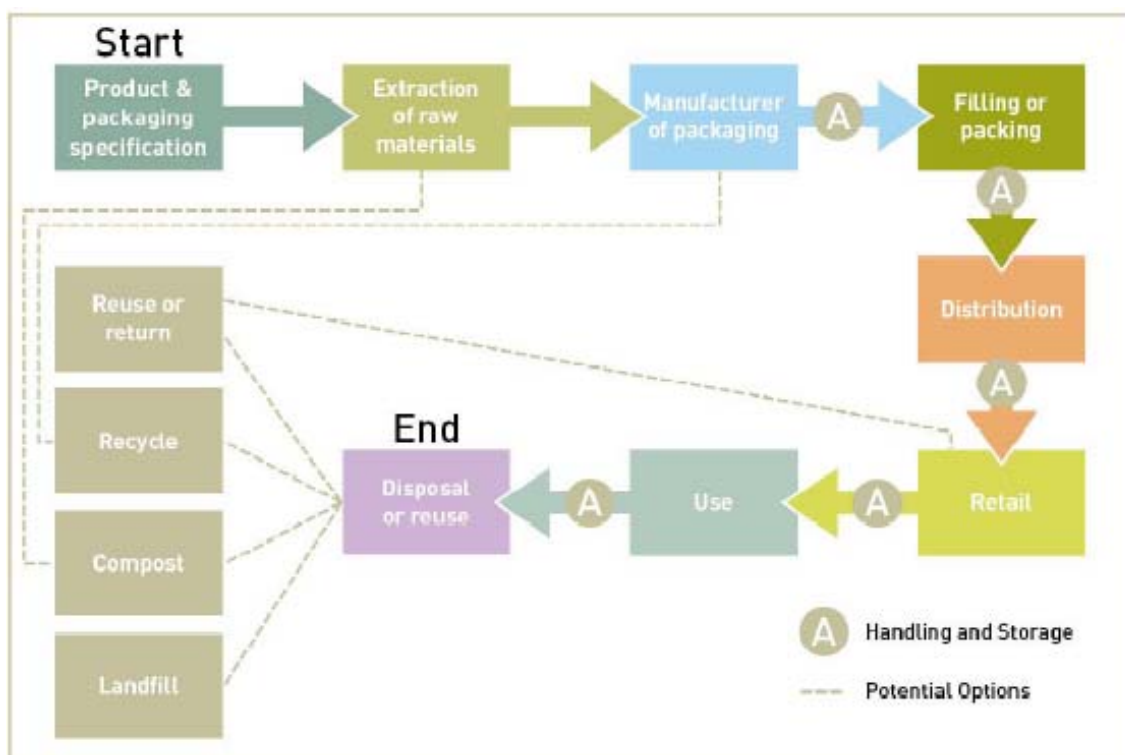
Start

Product & packaging specification

Extraction of raw materials

Manufacturer of packaging

A

Filling or packing

A

Distribution

A

Retail

A

Use

A

End

Disposal or reuse

Reuse or return

Recycle

Compost

Landfill

A Handling and Storage

Potential Options